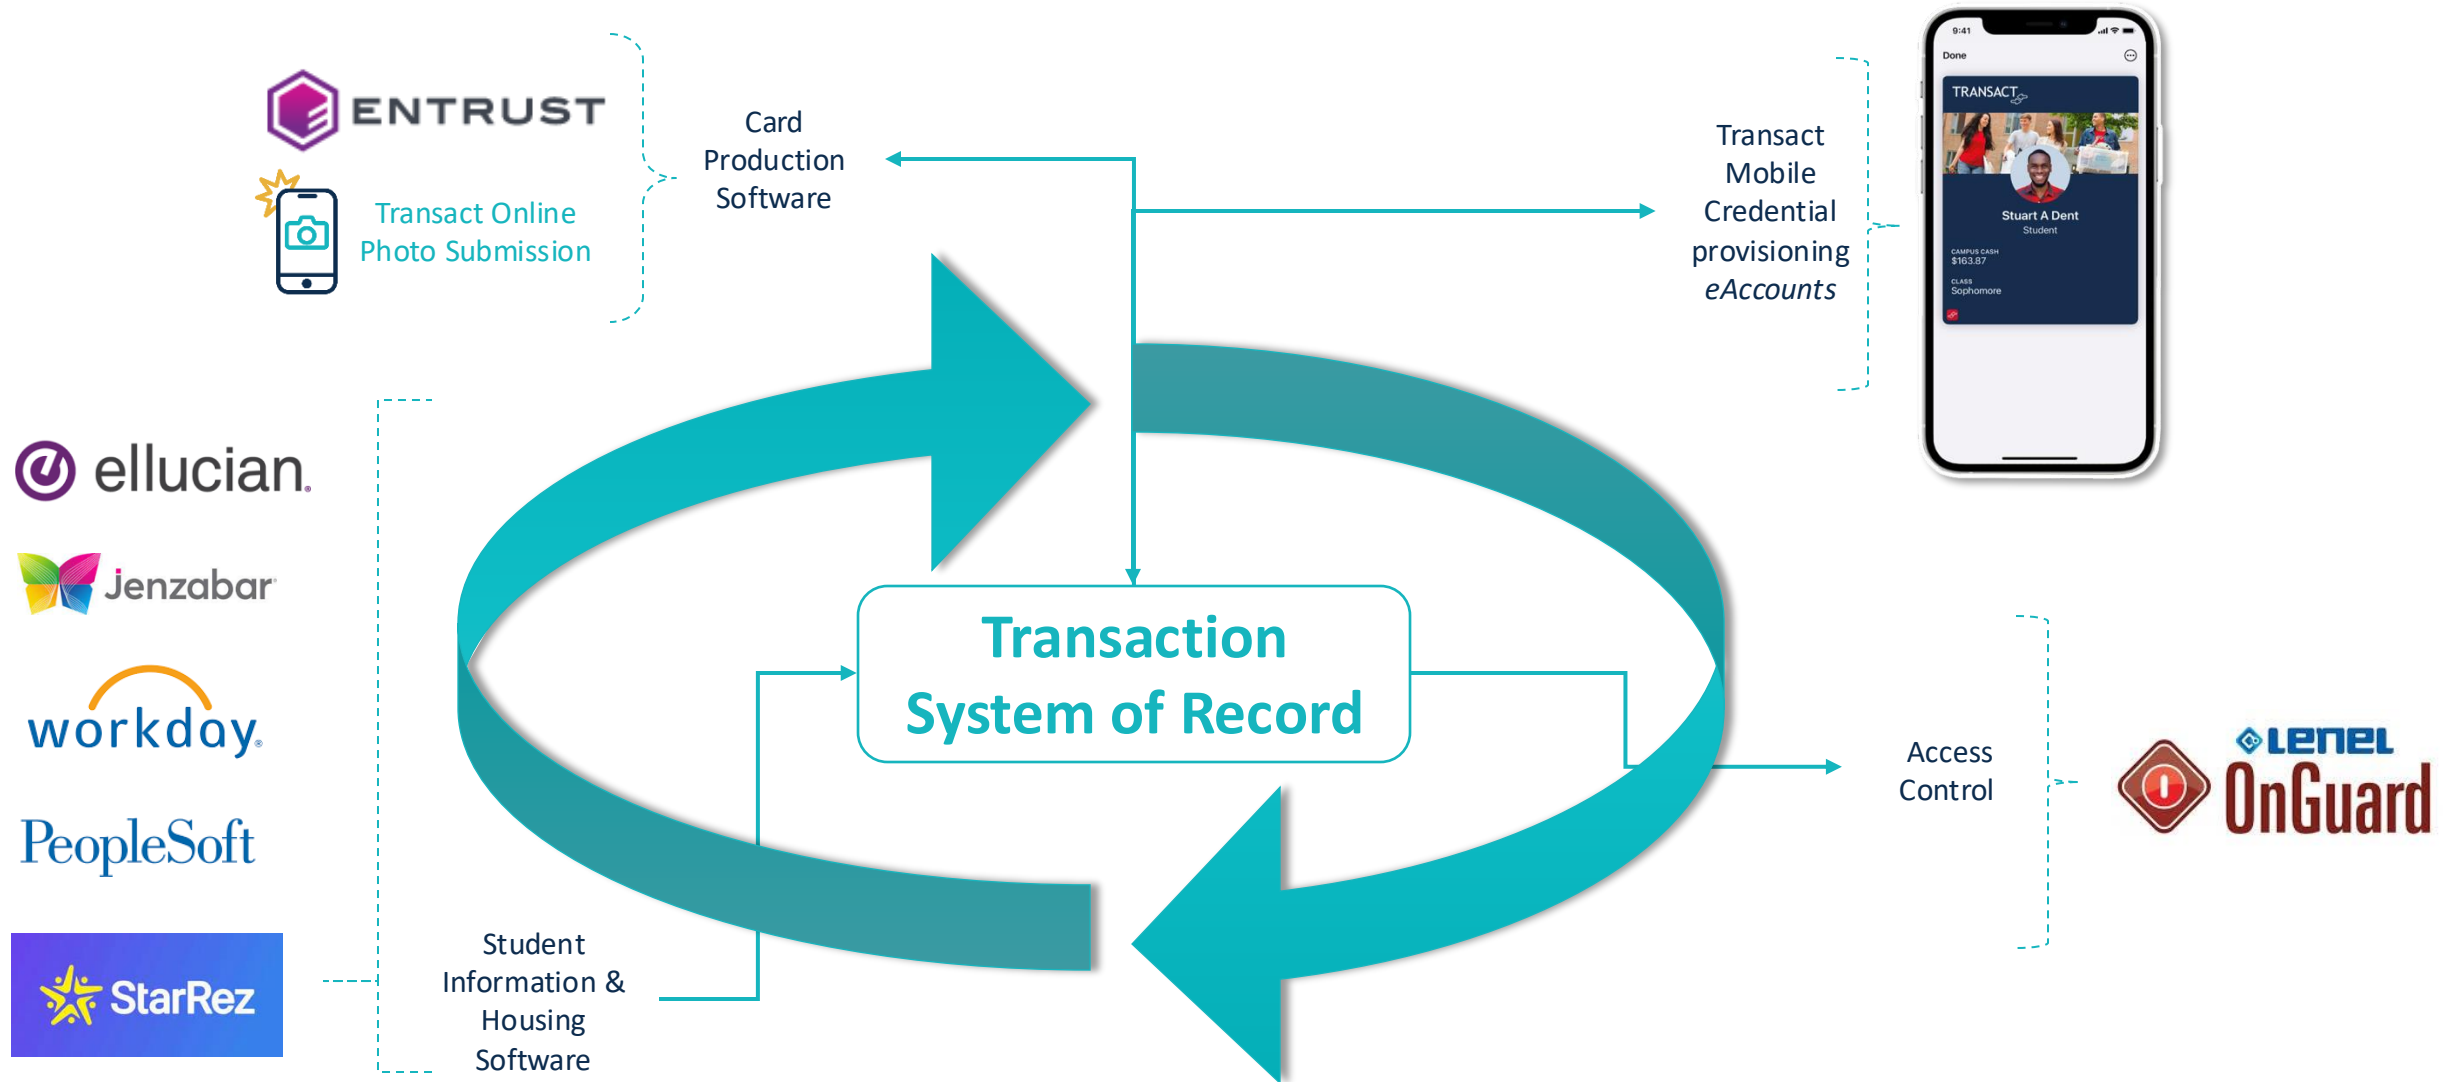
ENTRUST

Transact Online Photo Submission

Card Production Software

Transact Mobile Credential provisioning *eAccounts*

9:41
Done
TRANSACT
Stuart A Dent
Student
CAMPUS CASH
$163.87
CLASS
Sophomore

ellucian.

Jenzabar

workday.

PeopleSoft

StarRez

Transaction System of Record

Access Control

LENEL
OnGuard

Student Information & Housing Software